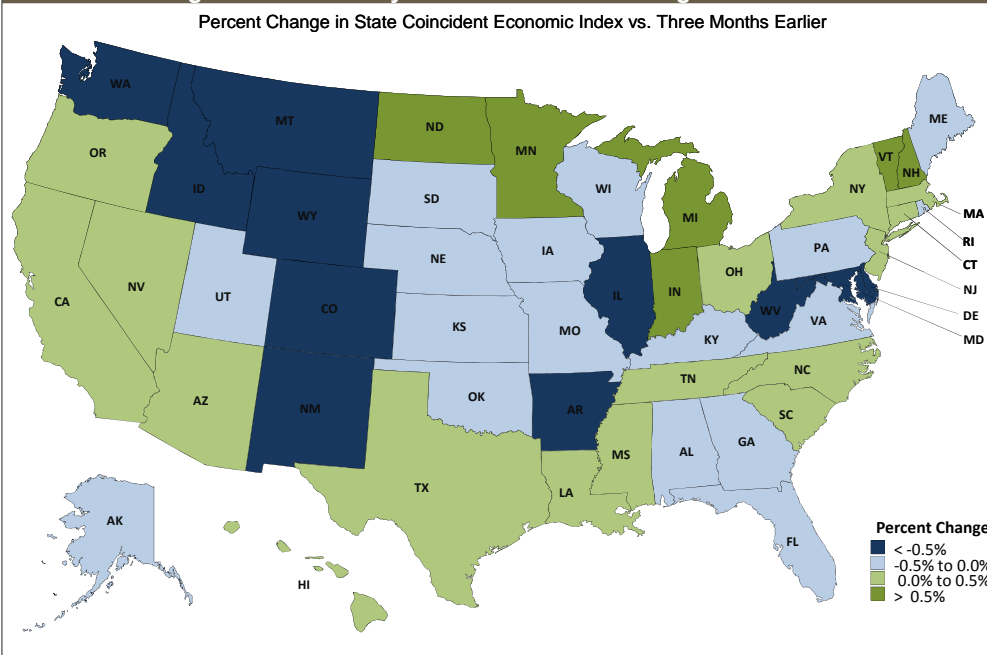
Percent Change in State Coincident Economic Index vs. Three Months Earlier

WA
MT
ND
MN
ME
OR
ID
SD
WI
MI
VT
NH
NY
MA
RI
CT
WY
IA
PA
NJ
NE
NV
UT
IL
IN
OH
CA
CO
KS
MO
WV
VA
DE
MD
KY
AZ
NM
OK
AR
TN
NC
SC
GA
AL
MS
TX
LA
AK
HI
FL

Percent Change
< -0.5%
-0.5% to 0.0%
0.0% to 0.5%
> 0.5%